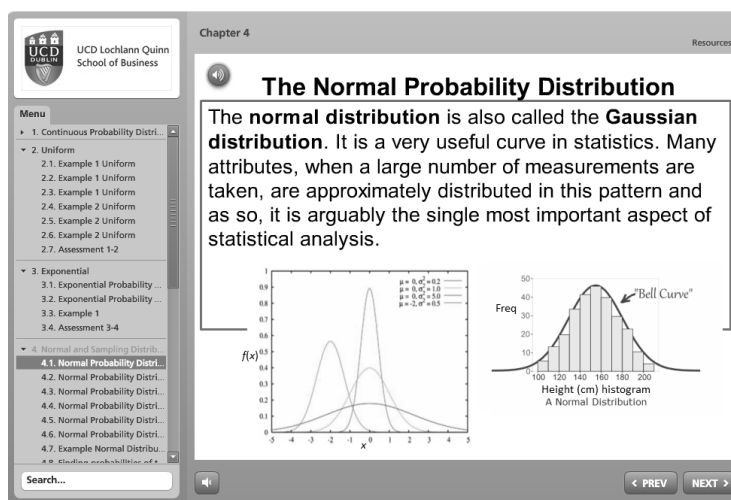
UCD DUBLIN
UCD Lochlann Quinn School of Business

Chapter 4

Resources

Menu
1. Continuous Probability Distri...
2. Uniform
2.1. Example 1 Uniform
2.2. Example 1 Uniform
2.3. Example 1 Uniform
2.4. Example 2 Uniform
2.5. Example 2 Uniform
2.6. Example 2 Uniform
2.7. Assessment 1-2
3. Exponential
3.1. Exponential Probability ...
3.2. Exponential Probability ...
3.3. Example 1
3.4. Assessment 3-4
4. Normal and Sampling Distrib...
4.1. Normal Probability Distri...
4.2. Normal Probability Distri...
4.3. Normal Probability Distri...
4.4. Normal Probability Distri...
4.5. Normal Probability Distri...
4.6. Normal Probability Distri...
4.7. Example Normal Distribu...
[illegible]

Search...

The Normal Probability Distribution

The **normal distribution** is also called the **Gaussian distribution**. It is a very useful curve in statistics. Many attributes, when a large number of measurements are taken, are approximately distributed in this pattern and as so, it is arguably the single most important aspect of statistical analysis.

$\mu = 0, \sigma^2 = 0.2$
$\mu = 0, \sigma^2 = 1.0$
$\mu = 0, \sigma^2 = 5.0$
$\mu = -2, \sigma^2 = 0.5$

1
0.9
0.8
0.7
0.6
$f(x)$ 0.5
0.4
0.3
0.2
0.1
0
-5 -4 -3 -2 -1 0 1 2 3 4 5
$x$

50
40
Freq 30
20
10
0
100 120 140 160 180 200
"Bell Curve"
Height (cm) histogram
A Normal Distribution

< PREV NEXT >